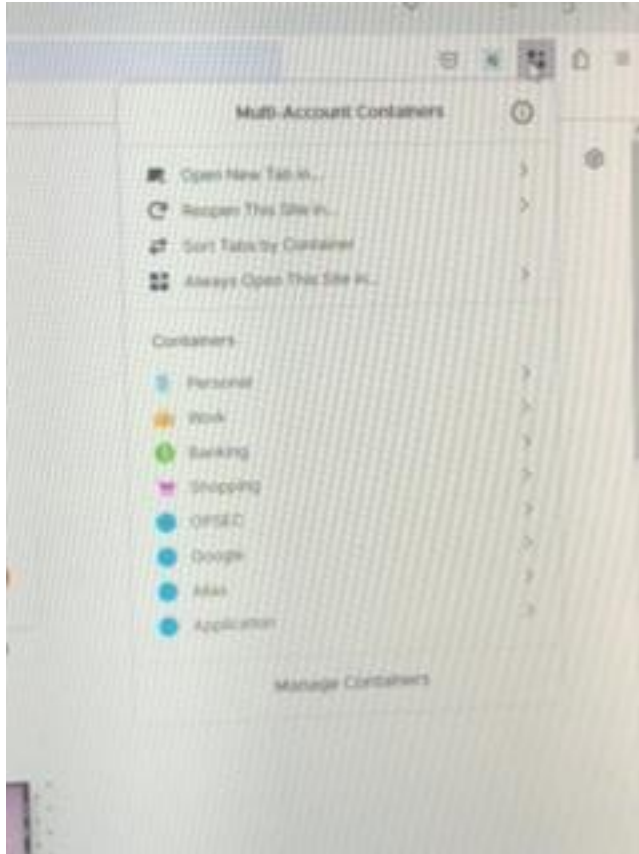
Multi-Account Containers

Open New Tab in...

Reopen This Site in...

Sort Tabs by Container

Always Open This Site in...

Containers

Personal

Work

Banking

Shopping

OPSEC

Google

Alias

Application

Manage Containers